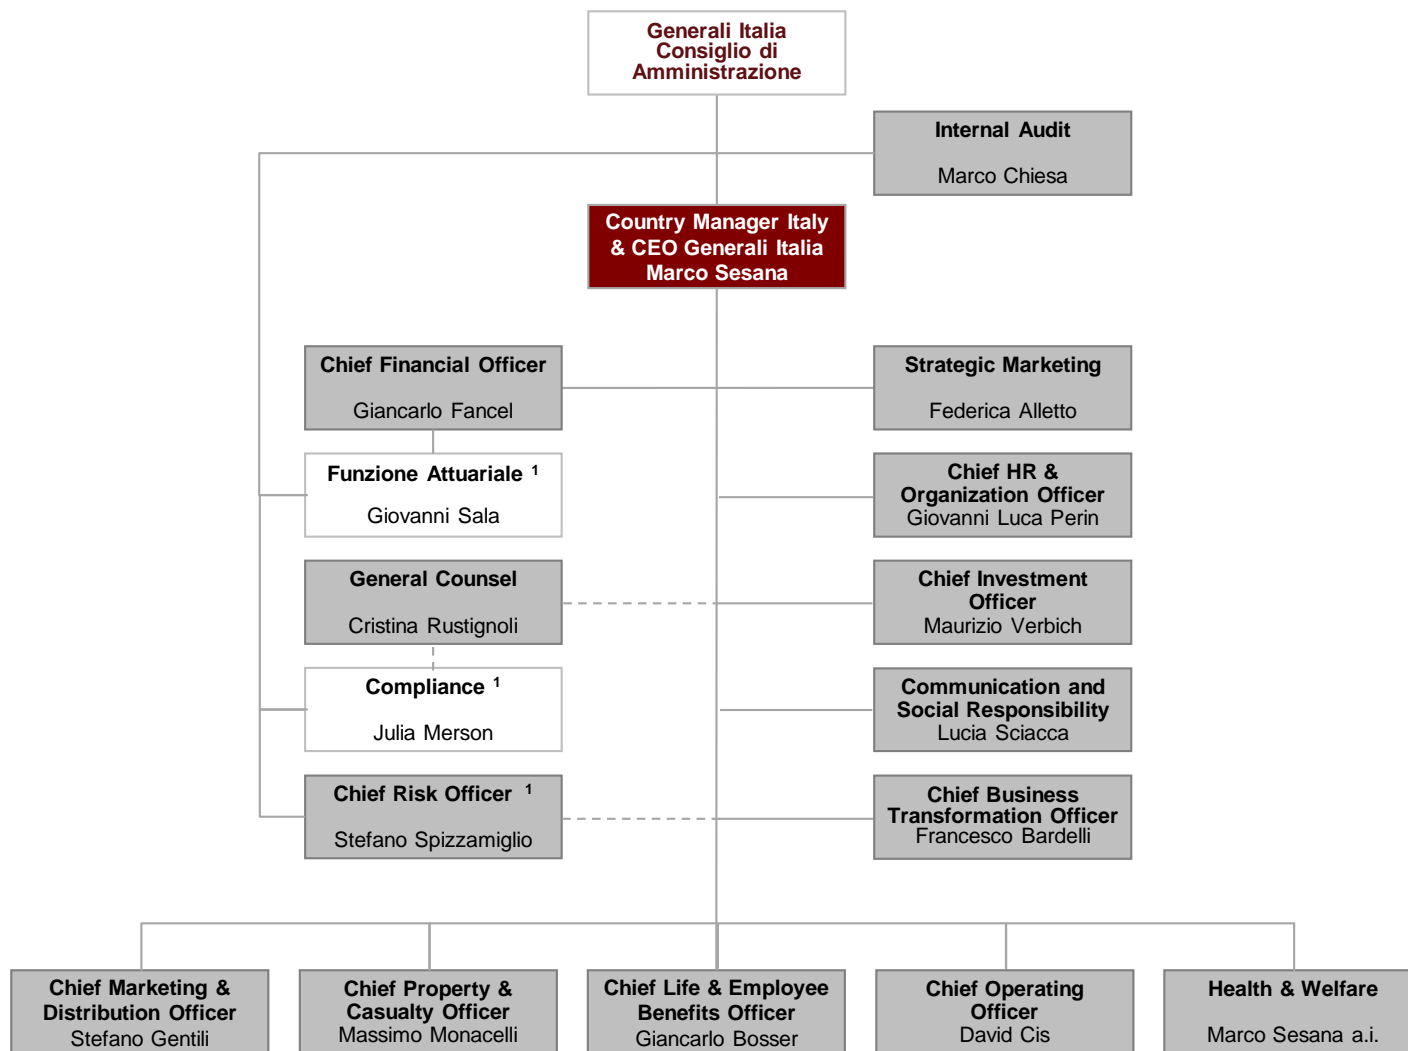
Generali Italia Consiglio di Amministrazione

Internal Audit
Marco Chiesa

Country Manager Italy & CEO Generali Italia
Marco Sesana

Chief Financial Officer
Giancarlo Fancel

Strategic Marketing
Federica Alletto

Funzione Attuariale $^1$
Giovanni Sala

Chief HR & Organization Officer
Giovanni Luca Perin

General Counsel
Cristina Rustignoli

Chief Investment Officer
Maurizio Verbich

Compliance $^1$
Julia Merson

Communication and Social Responsibility
Lucia Sciacca

Chief Risk Officer $^1$
Stefano Spizzamiglio

Chief Business Transformation Officer
Francesco Bardelli

Chief Marketing & Distribution Officer
Stefano Gentili

Chief Property & Casualty Officer
Massimo Monacelli

Chief Life & Employee Benefits Officer
Giancarlo Bosser

Chief Operating Officer
David Cis

Health & Welfare
Marco Sesana a.i.